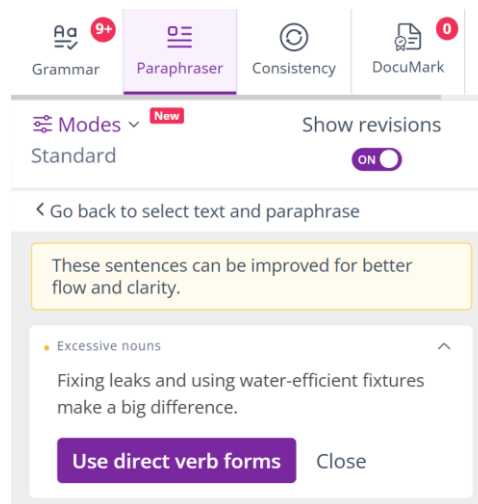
9+ Grammar
Paraphraser
Consistency
0 DocuMark

Modes New
Standard
Show revisions
ON

< Go back to select text and paraphrase

These sentences can be improved for better flow and clarity.

Excessive nouns

Fixing leaks and using water-efficient fixtures make a big difference.

Use direct verb forms
Close